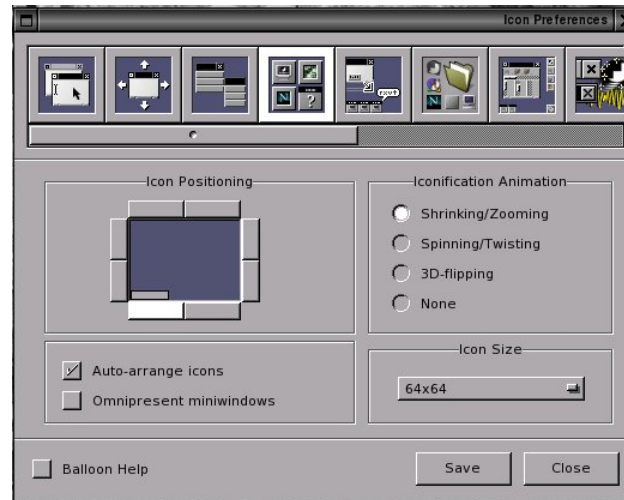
Icon Preferences

EXIT

Icon Positioning

Iconification Animation

Shrinking/Zooming

Spinning/Twisting

3D-flipping

None

Auto-arrange icons

Omnipresent miniwindows

Icon Size

64x64

Balloon Help

Save

Close